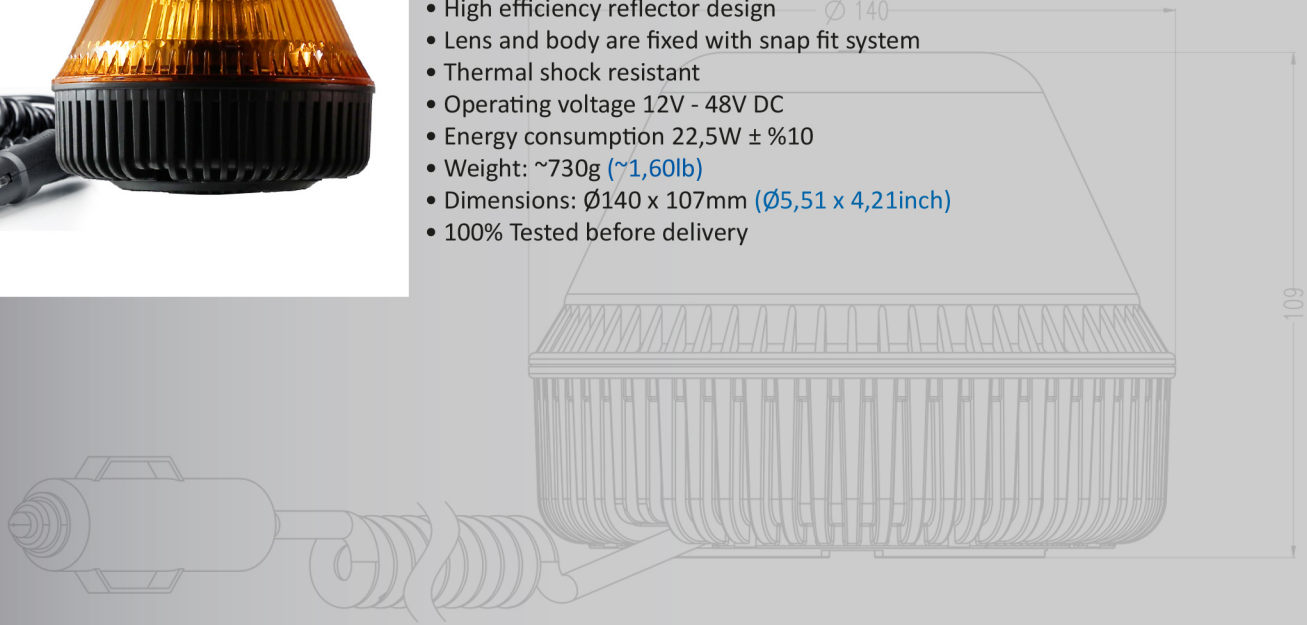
• High efficiency reflector design
• Lens and body are fixed with snap fit system
• Thermal shock resistant
• Operating voltage 12V - 48V DC
• Energy consumption 22,5W ± %10
• Weight: ~730g (~1,60lb)
• Dimensions: Ø140 x 107mm (Ø5,51 x 4,21inch)
• 100% Tested before delivery

Ø 140

109